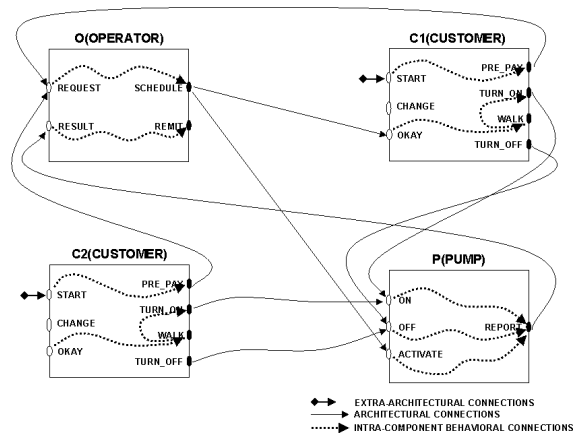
O(OPERATOR)

REQUEST

SCHEDULE

RESULT

REMIT

C1(CUSTOMER)

START

PRE_PAY

CHANGE

TURN_ON

OKAY

WALK

TURN_OFF

C2(CUSTOMER)

START

PRE_PAY

CHANGE

TURN_ON

OKAY

WALK

TURN_OFF

P(PUMP)

ON

OFF

REPORT

ACTIVATE

EXTRA-ARCHITECTURAL CONNECTIONS

ARCHITECTURAL CONNECTIONS

INTRA-COMPONENT BEHAVIORAL CONNECTIONS